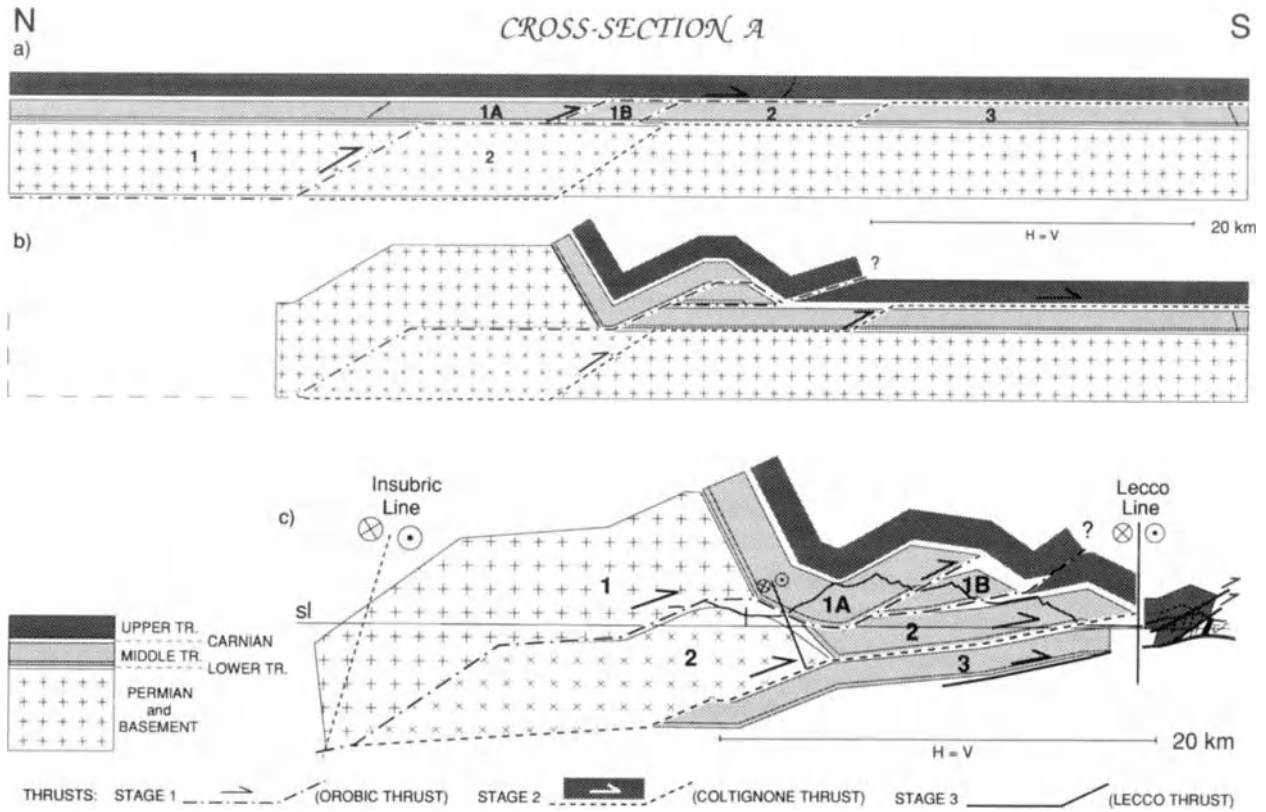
N

CROSS-SECTION A

S

a)

1A

1B

2

3

1

2

H = V

20 km

b)

?

Insubric Line

c)

Lecco Line

?

1

1A

1B

sl

2

2

3

UPPER TR.

CARNIAN

MIDDLE TR.

LOWER TR.

PERMIAN and BASEMENT

H = V

20 km

THRUSTS: STAGE 1 (OROBIC THRUST) STAGE 2 (COLTIGNONE THRUST) STAGE 3 (LECCO THRUST)